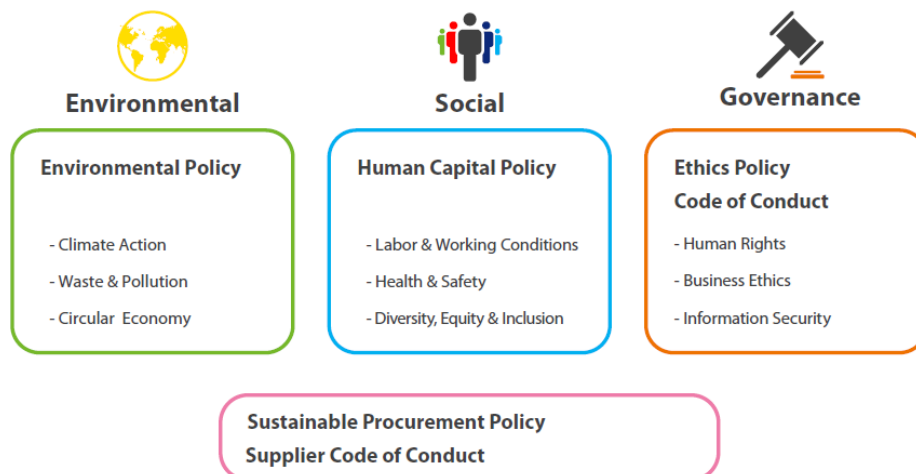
Environmental

Environmental Policy

- Climate Action
- Waste & Pollution
- Circular Economy

Social

Human Capital Policy

- Labor & Working Conditions
- Health & Safety
- Diversity, Equity & Inclusion

Governance

Ethics Policy
Code of Conduct

- Human Rights
- Business Ethics
- Information Security

Sustainable Procurement Policy
Supplier Code of Conduct